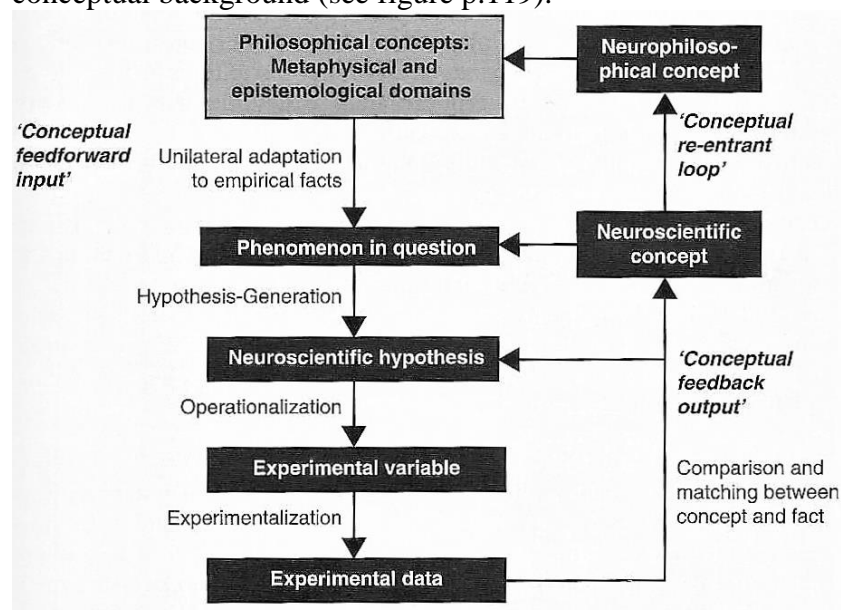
conceptual background (see figure p.119).

Philosophical concepts: Metaphysical and epistemological domains

Neurophilosophical concept

'Conceptual feedforward input'

Unilateral adaptation to empirical facts

'Conceptual re-entrant loop'

Phenomenon in question

Neuroscientific concept

Hypothesis-Generation

Neuroscientific hypothesis

'Conceptual feedback output'

Operationalization

Experimental variable

Comparison and matching between concept and fact

Experimentalization

Experimental data